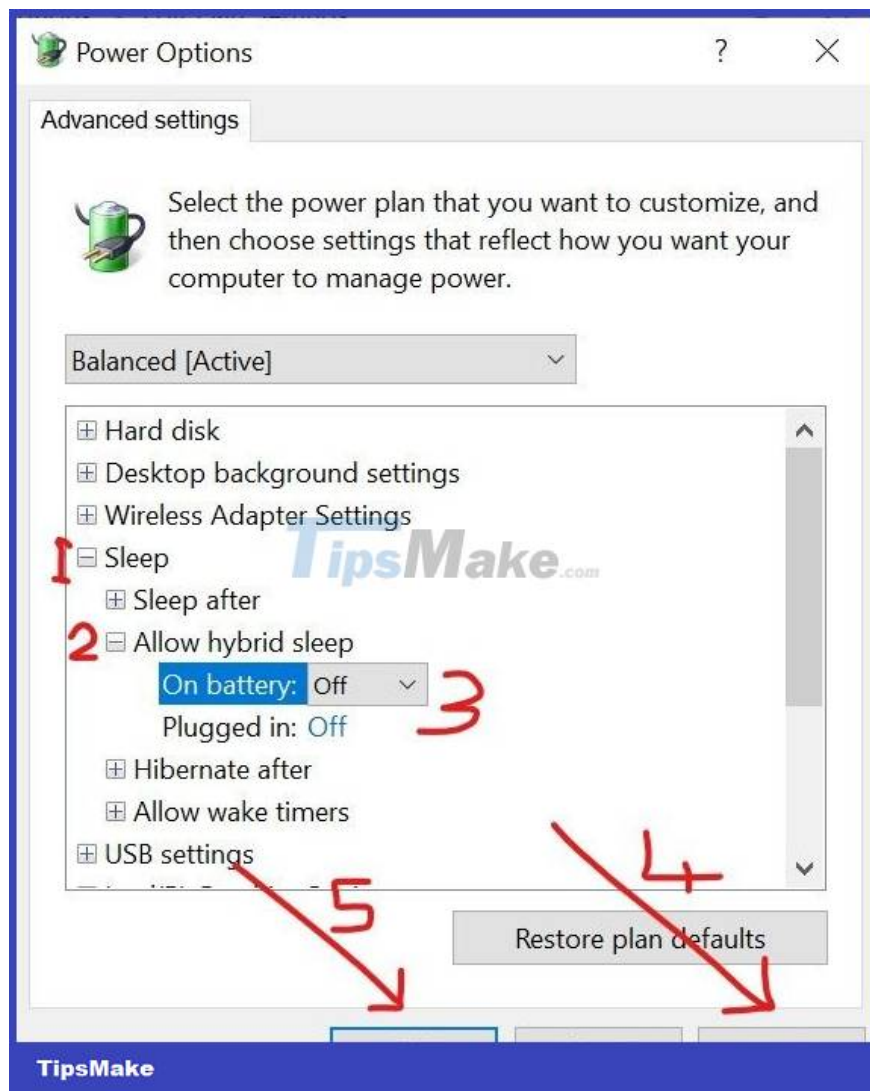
Power Options

?

Advanced settings

Select the power plan that you want to customize, and then choose settings that reflect how you want your computer to manage power.

Balanced [Active]

⊞ Hard disk
⊞ Desktop background settings
⊞ Wireless Adapter Settings
1 ⊟ Sleep
⊞ Sleep after
2 ⊟ Allow hybrid sleep
On battery: Off 3
Plugged in: Off
⊞ Hibernate after
⊞ Allow wake timers
⊞ USB settings
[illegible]

TipsMake.com

4

5

Restore plan defaults

TipsMake